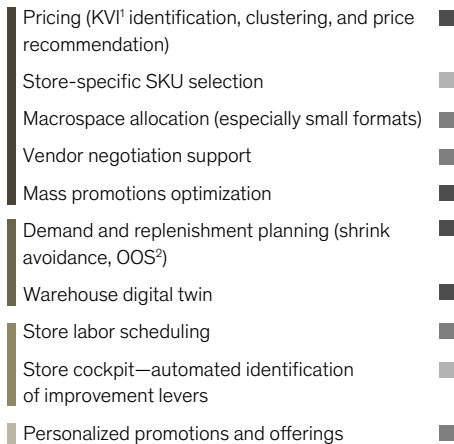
Pricing (KVI$^1$ identification, clustering, and price recommendation)

Store-specific SKU selection

Macrospace allocation (especially small formats)

Vendor negotiation support

Mass promotions optimization

Demand and replenishment planning (shrink avoidance, OOS$^2$)

Warehouse digital twin

Store labor scheduling

Store cockpit—automated identification of improvement levers

Personalized promotions and offerings